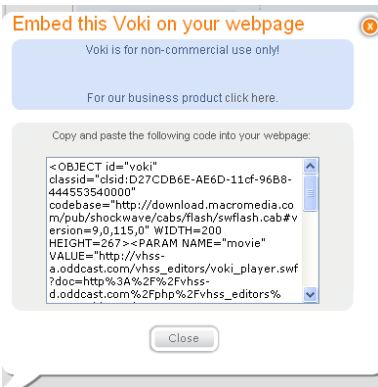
Embed this Voki on your webpage

Voki is for non-commercial use only!

For our business product click here.

Copy and paste the following code into your webpage:

<OBJECT id="voki" classid="clsid:D27CDB6E-AE6D-11cf-96B8-444553540000" codebase="http://download.macromedia.com/pub/shockwave/cabs/flash/swflash.cab#version=9,0,115,0" WIDTH=200 HEIGHT=267><PARAM NAME="movie" VALUE="http://vhss-a.oddcast.com/vhss_editors/voki_player.swf?doc=http%3A%2F%2Fvhss-d.oddcast.com%2Fphp%2Fvhss_editors%

Close